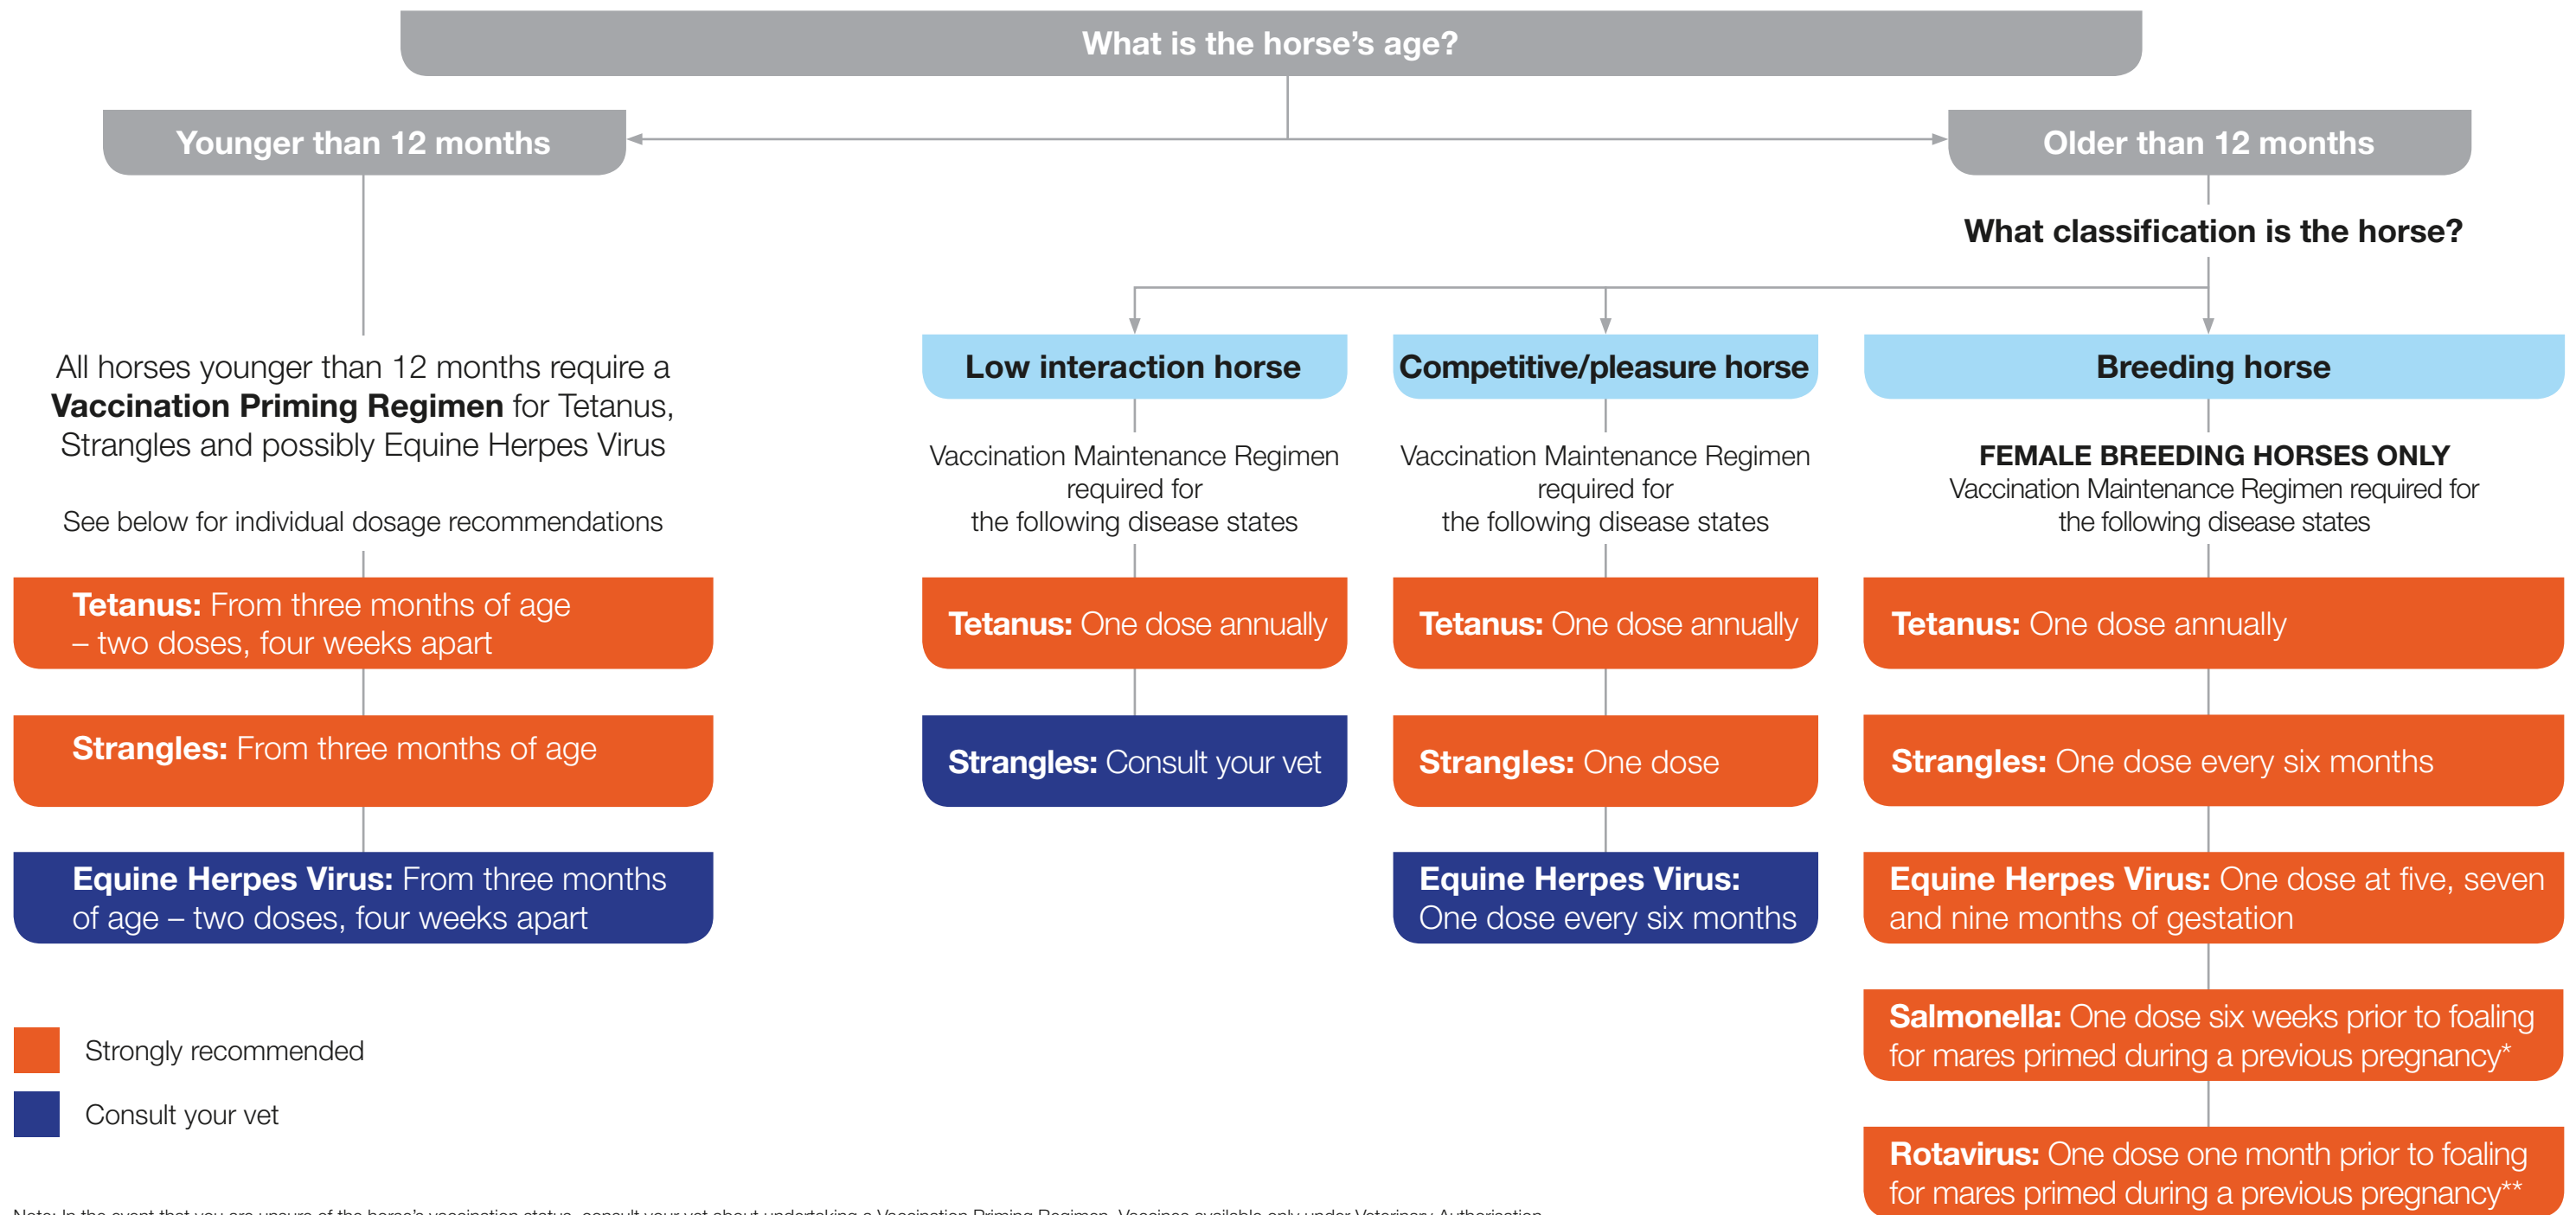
What is the horse's age?

Younger than 12 months

Older than 12 months

What classification is the horse?

All horses younger than 12 months require a **Vaccination Priming Regimen** for Tetanus, Strangles and possibly Equine Herpes Virus

See below for individual dosage recommendations

**Tetanus:** From three months of age – two doses, four weeks apart

**Strangles:** From three months of age

**Equine Herpes Virus:** From three months of age – two doses, four weeks apart

Low interaction horse

Vaccination Maintenance Regimen required for the following disease states

**Tetanus:** One dose annually

**Strangles:** Consult your vet

Competitive/pleasure horse

Vaccination Maintenance Regimen required for the following disease states

**Tetanus:** One dose annually

**Strangles:** One dose

**Equine Herpes Virus:** One dose every six months

Breeding horse

FEMALE BREEDING HORSES ONLY
Vaccination Maintenance Regimen required for the following disease states

**Tetanus:** One dose annually

**Strangles:** One dose every six months

**Equine Herpes Virus:** One dose at five, seven and nine months of gestation

**Salmonella:** One dose six weeks prior to foaling for mares primed during a previous pregnancy*

**Rotavirus:** One dose one month prior to foaling for mares primed during a previous pregnancy**

Strongly recommended

Consult your vet

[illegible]